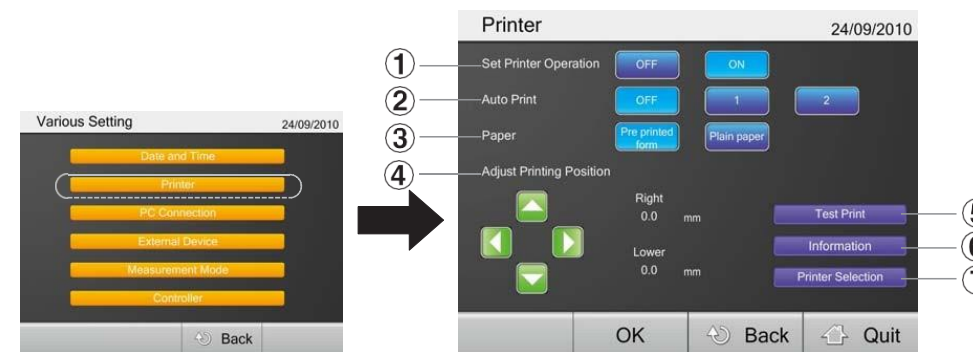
Various Setting 24/09/2010

Date and Time

Printer

PC Connection

External Device

Measurement Mode

Controller

Back

Printer 24/09/2010

① Set Printer Operation OFF ON

② Auto Print OFF 1 2

③ Paper Pre printed form Plain paper

④ Adjust Printing Position

Right
0.0 mm

Lower
0.0 mm

Test Print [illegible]

Information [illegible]

Printer Selection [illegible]

OK Back Quit